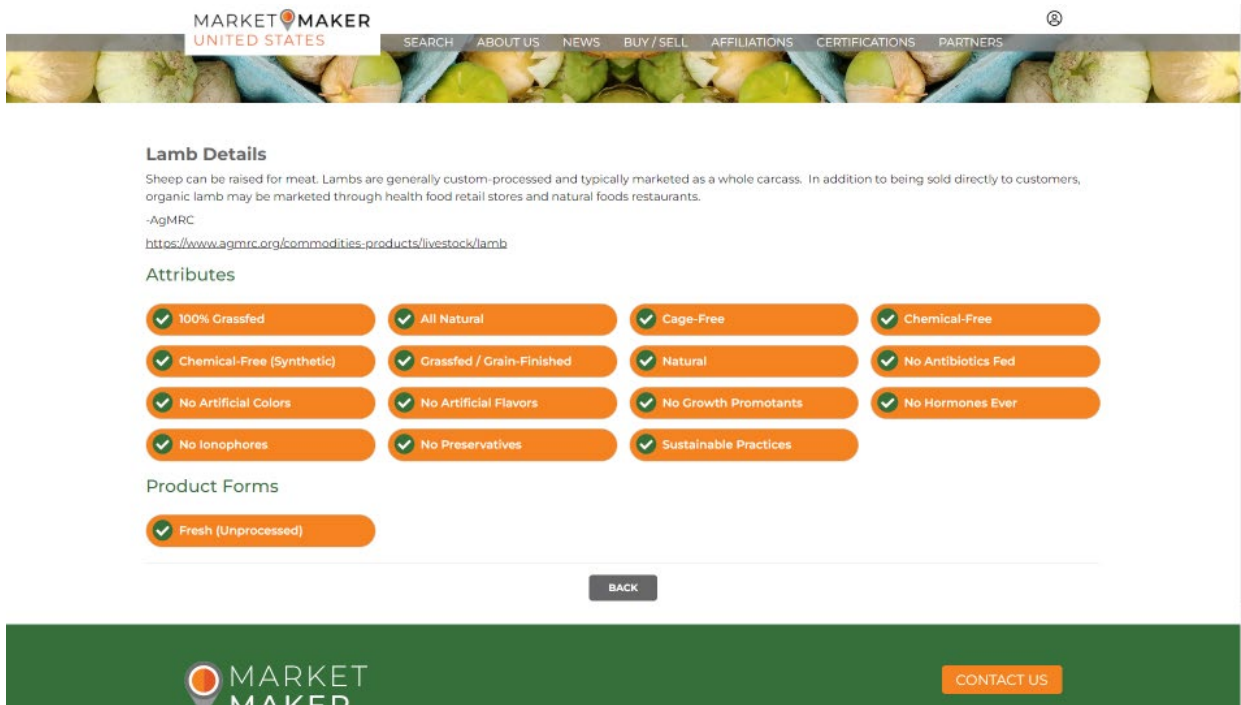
MARKETMAKER
UNITED STATES

SEARCH ABOUT US NEWS BUY / SELL AFFILIATIONS CERTIFICATIONS PARTNERS

Lamb Details

Sheep can be raised for meat. Lambs are generally custom-processed and typically marketed as a whole carcass. In addition to being sold directly to customers, organic lamb may be marketed through health food retail stores and natural foods restaurants.

-AgMRC

https://www.agmrc.org/commodities-products/livestock/lamb

Attributes

100% Grassfed
All Natural
Cage-Free
Chemical-Free
Chemical-Free (Synthetic)
Grassfed / Grain-Finished
Natural
No Antibiotics Fed
No Artificial Colors
No Artificial Flavors
No Growth Promotants
No Hormones Ever
No Ionophores
No Preservatives
Sustainable Practices

Product Forms

Fresh (Unprocessed)

BACK

MARKET
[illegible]

CONTACT US